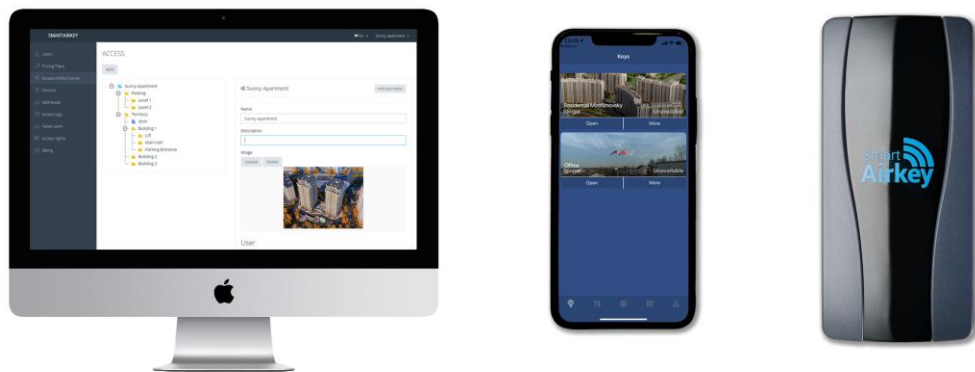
SMARTAIRKEY

Sunny Apartment

Users
Pricing Plans
Access control zones
Devices
Addresses
Access logs
Guest users
Access rights
Billing

ACCESS

Add

Sunny Apartment
Parking
Level 1
Level 2
Territory
Door
Building 1
Lift
Main Hall
Parking Entrance
Building 2
Building 3

Sunny Apartment

Add permission

Name
Sunny Apartment
Description

Image
Upload Delete

User

Keys

Residential Montmnovsky
Unavailable
Open More

Office
Unavailable
Open More

Smart Airkey